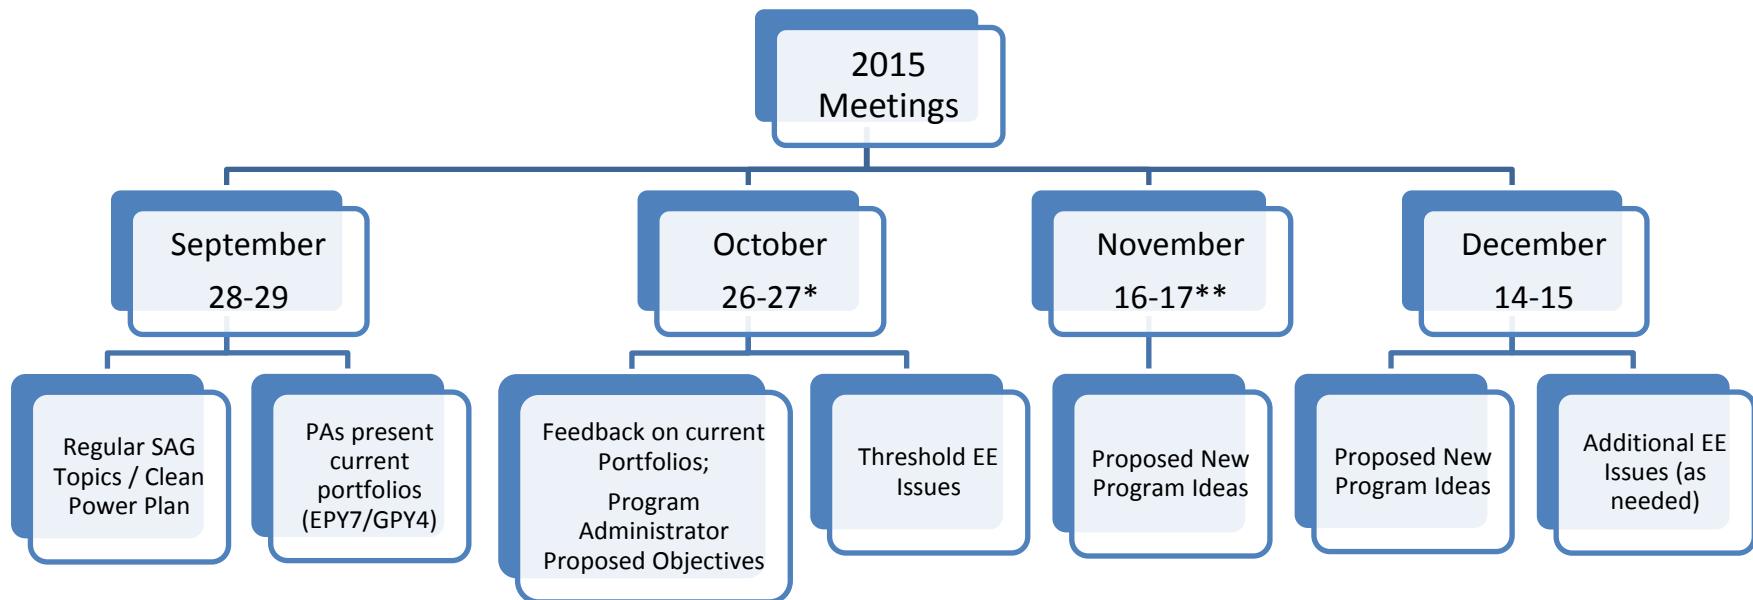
2015 Meetings

September 28-29

October 26-27*

November 16-17**

December 14-15

Regular SAG Topics / Clean Power Plan

PAs present current portfolios (EPY7/GPY4)

Feedback on current Portfolios;

Program Administrator Proposed Objectives

Threshold EE Issues

Proposed New Program Ideas

Proposed New Program Ideas

Additional EE Issues (as needed)